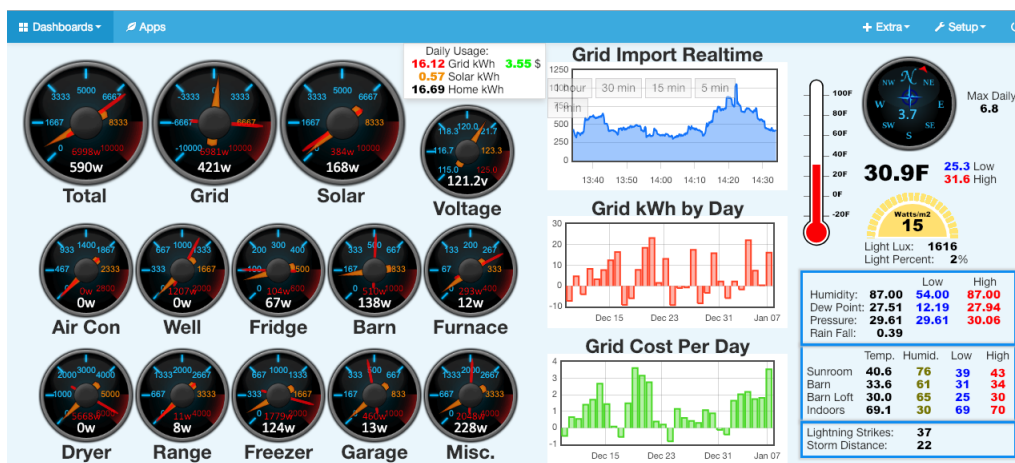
Dashboards Apps Extra Setup

Daily Usage:
16.12 Grid kWh 3.55 $
0.57 Solar kWh
16.69 Home kWh

Grid Import Realtime

1250
1000
750
500
250
0

1 hour 30 min 15 min 5 min 1 min

13:40 13:50 14:00 14:10 14:20 14:30

3333 5000 6667 1667 8333 0 10000 6898w 590w Total

-3333 0 3333 -6667 6667 -10000 10000 5981w 421w Grid

3333 5000 6667 1667 8333 0 10000 384w 168w Solar

118.3 120.0 121.7 116.7 123.3 115.0 125.0 121.2v Voltage

933 1400 1867 467 2333 0 2800 0w Air Con

667 1000 1333 333 1667 0 2000 1207w 0w Well

200 300 400 100 500 0 600 104w 67w Fridge

333 500 667 167 833 0 1000 510w 138w Barn

133 200 267 67 333 0 400 293w 12w Furnace

2000 3000 4000 1000 5000 0 6000 5668w 0w Dryer

1333 2000 2667 667 3333 0 4000 31w 8w Range

667 1000 1333 333 1667 0 2000 1779w 124w Freezer

333 500 667 167 833 0 1000 460w 13w Garage

1333 2000 2667 667 3333 0 4000 1048w 228w Misc.

Grid kWh by Day

30
20
10
0
-10

Dec 15 Dec 23 Dec 31 Jan 07

Grid Cost Per Day

4
3
2
1
0
-1

Dec 15 Dec 23 Dec 31 Jan 07

100F
80F
60F
40F
20F
0F
-20F

N NE E SE S SW W NW
3.7

Max Daily
6.8

30.9F 25.3 Low 31.6 High

Watts/m2
15

Light Lux: 1616
Light Percent: 2%

| | | Low | High |
|---|---|---|---|
| Humidity: | 87.00 | 54.00 | 87.00 |
| Dew Point: | 27.51 | 12.19 | 27.94 |
| Pressure: | 29.61 | 29.61 | 30.06 |
| Rain Fall: | 0.39 | | |

| | Temp. | Humid. | Low | High |
|---|---|---|---|---|
| Sunroom | 40.6 | 76 | 39 | 43 |
| Barn | 33.6 | 61 | 31 | 34 |
| Barn Loft | 30.0 | 65 | 25 | 30 |
| Indoors | 69.1 | 30 | 69 | 70 |

Lightning Strikes: 37
Storm Distance: 22